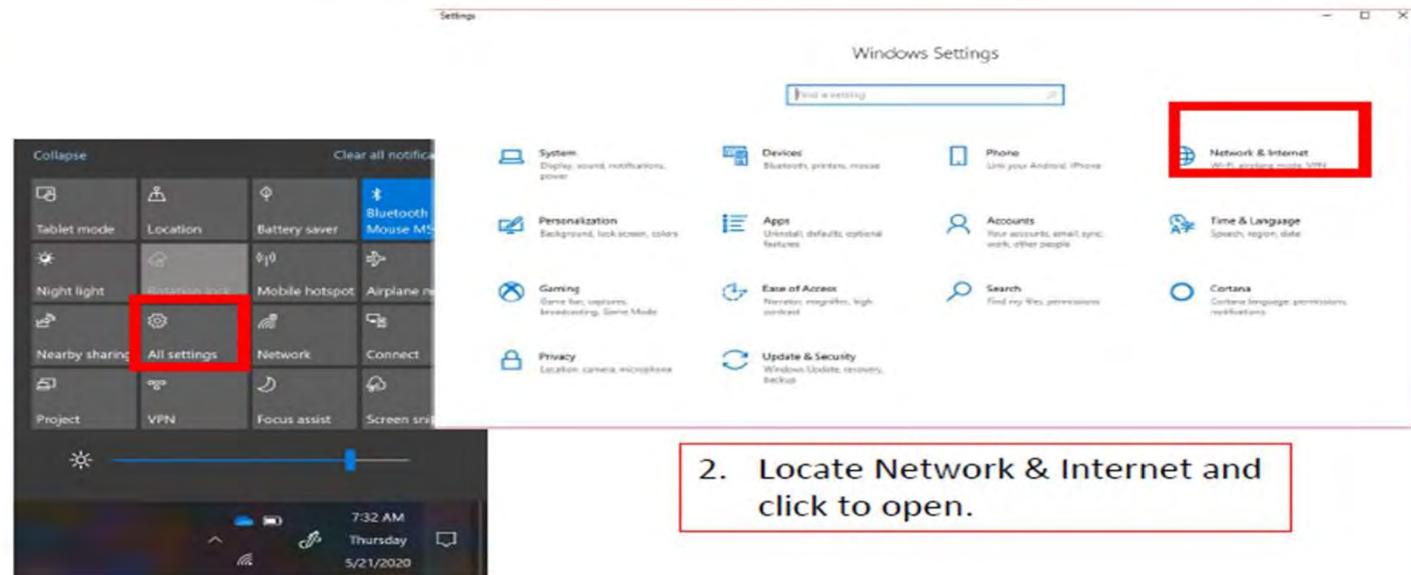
Collapse
Clear all notifica

Tablet mode
Location
Battery saver
Bluetooth
Mouse MS
Night light
Rotation lock
Mobile hotspot
Airplane m
Nearby sharing
All settings
Network
Connect
Project
VPN
Focus assist
Screen sni

7:32 AM
Thursday
5/21/2020

Settings

Windows Settings

Find a setting

System
Display, sound, notifications, power

Devices
Bluetooth, printers, mouse

Phone
Link your Android, iPhone

Network & Internet
Wi-Fi, airplane mode, VPN

Personalization
Background, lock screen, colors

Apps
Uninstall, defaults, optional features

Accounts
Your accounts, email, sync, work, other people

Time & Language
Speech, region, date

Gaming
Game bar, captures, broadcasting, Game Mode

Ease of Access
Narrator, magnifier, high contrast

Search
Find my files, permissions

Cortana
Cortana language, permissions, notifications

Privacy
Location, camera, microphone

Update & Security
Windows Update, recovery, backup

2. Locate Network & Internet and click to open.